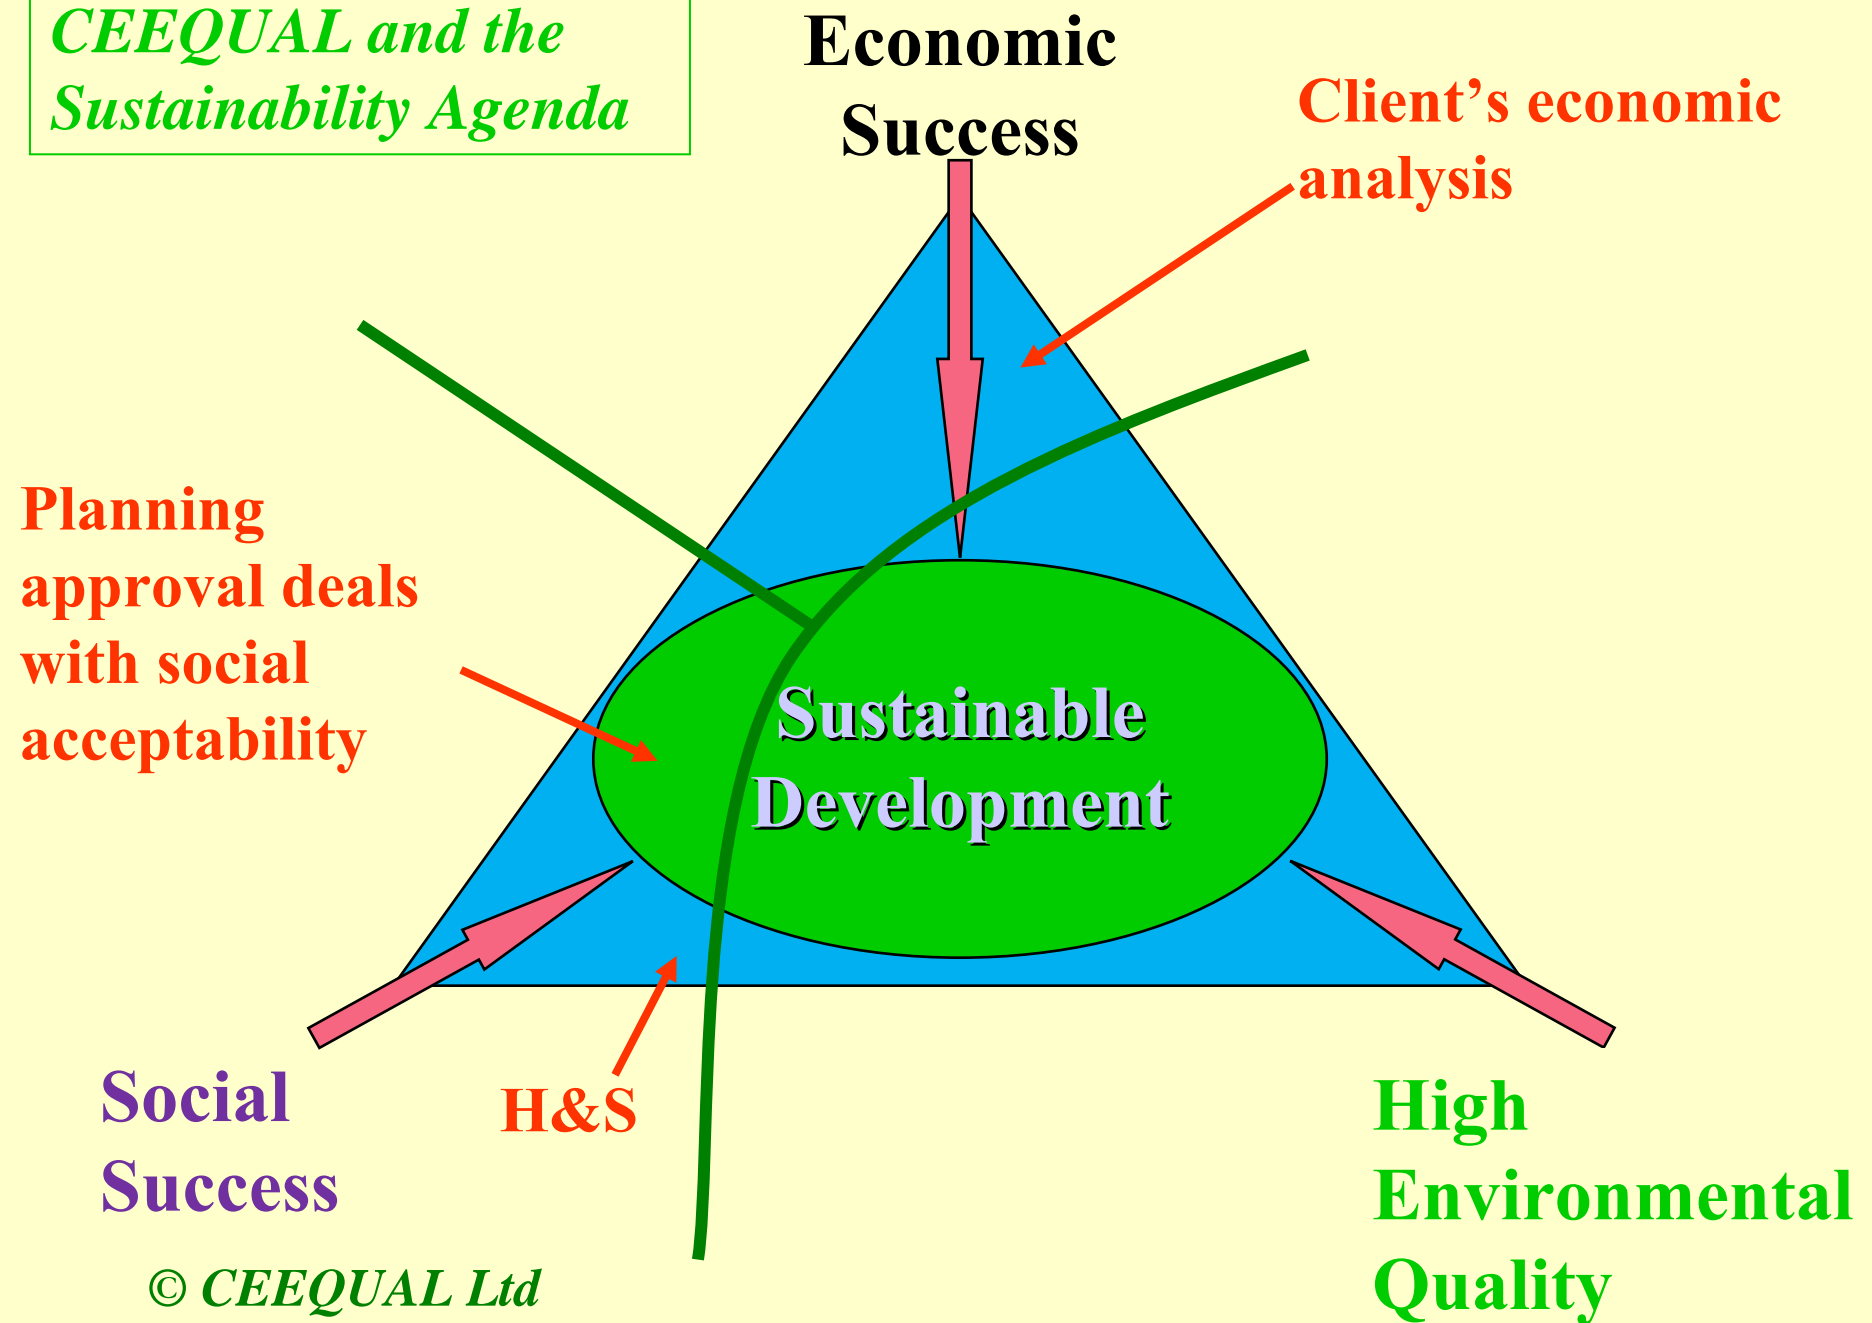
CEEQUAL and the Sustainability Agenda

Economic Success

Client's economic analysis

Planning approval deals with social acceptability

Sustainable Development

Social Success

H&S

High Environmental Quality

© CEEQUAL Ltd